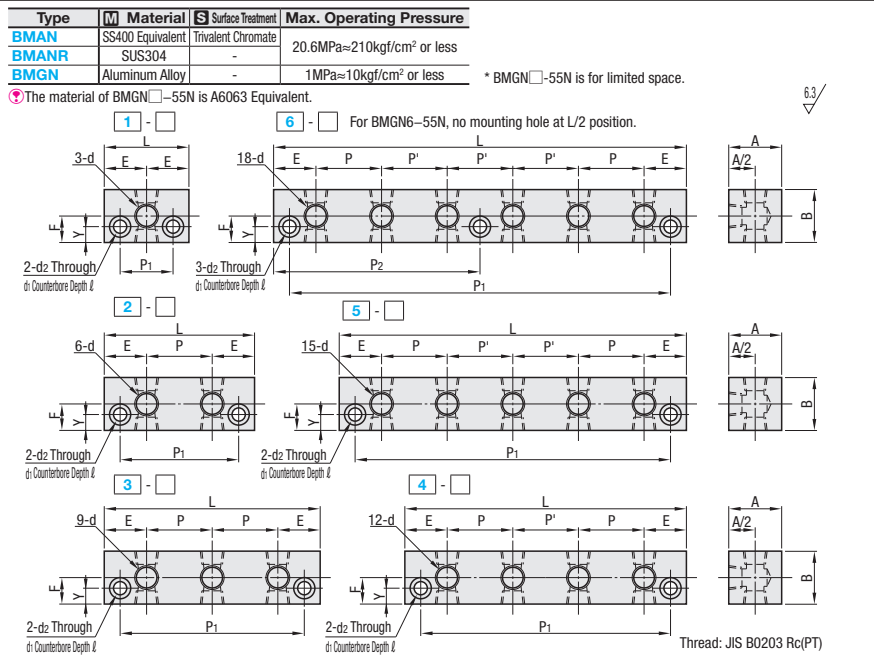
| Type | M Material | S Surface Treatment | Max. Operating Pressure |
|---|---|---|---|
| BMAN | SS400 Equivalent | Trivalent Chromate | 20.6MPa≈210kgf/cm² or less |
| BMANR | SUS304 | - | |
| BMGN | Aluminum Alloy | - | 1MPa≈10kgf/cm² or less |

* BMGN□-55N is for limited space.

The material of BMGN□−55N is A6063 Equivalent.

6.3

1 - □

L
3-d
E E
F
Y
P1
2-d2 Through
d1 Counterbore Depth ℓ

6 - □ For BMGN6−55N, no mounting hole at L/2 position.

L
18-d
E P P' P' P' P E
F
Y
3-d2 Through
d1 Counterbore Depth ℓ
P2
P1

A
A/2
B

2 - □

L
6-d
E P E
F
Y
2-d2 Through
d1 Counterbore Depth ℓ
P1

5 - □

L
15-d
E P P' P' P E
F
Y
2-d2 Through
d1 Counterbore Depth ℓ
P1

A
A/2
B

3 - □

L
9-d
E P P E
F
Y
2-d2 Through
d1 Counterbore Depth ℓ
P1

4 - □

L
12-d
E P P' P E
F
Y
2-d2 Through
d1 Counterbore Depth ℓ
P1

A
A/2
B

Thread: JIS B0203 Rc(PT)